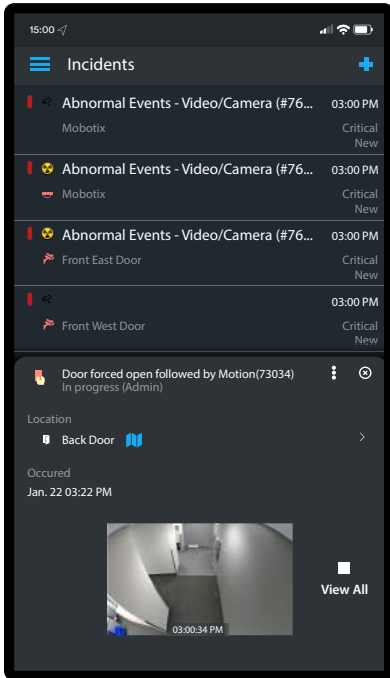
15:00

Incidents

Abnormal Events - Video/Camera (#76... 03:00 PM
Mobotix Critical New

Abnormal Events - Video/Camera (#76... 03:00 PM
Mobotix Critical New

Abnormal Events - Video/Camera (#76... 03:00 PM
Front East Door Critical New

03:00 PM
Front West Door Critical New

Door forced open followed by Motion(73034)
In progress (Admin)

Location
Back Door

Occured
Jan. 22 03:22 PM

03:00:34 PM

View All